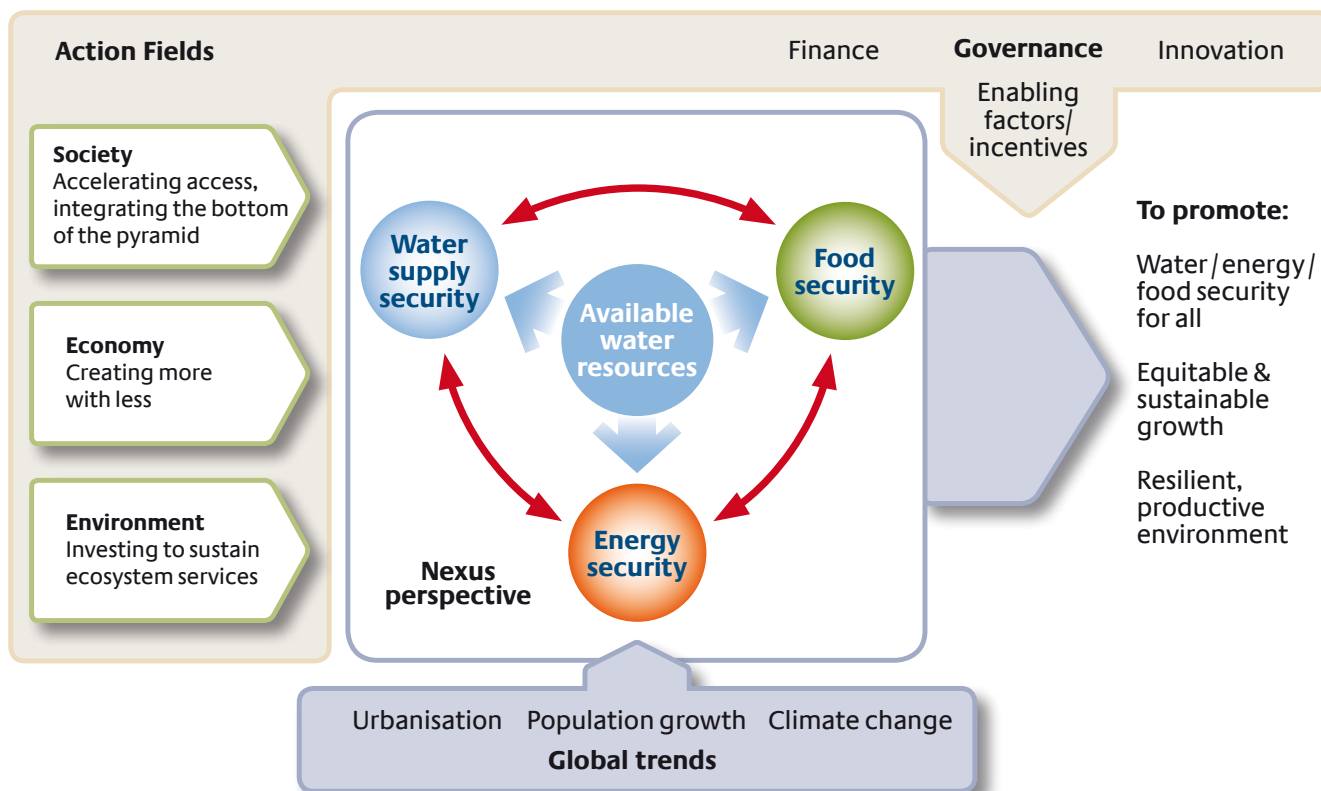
Action Fields

Finance

Governance

Innovation

Enabling factors/ incentives

Society
Accelerating access, integrating the bottom of the pyramid

Economy
Creating more with less

Environment
Investing to sustain ecosystem services

Water supply security

Food security

Available water resources

Energy security

Nexus perspective

To promote:

Water / energy / food security for all

Equitable & sustainable growth

Resilient, productive environment

Urbanisation

Population growth

Climate change

Global trends